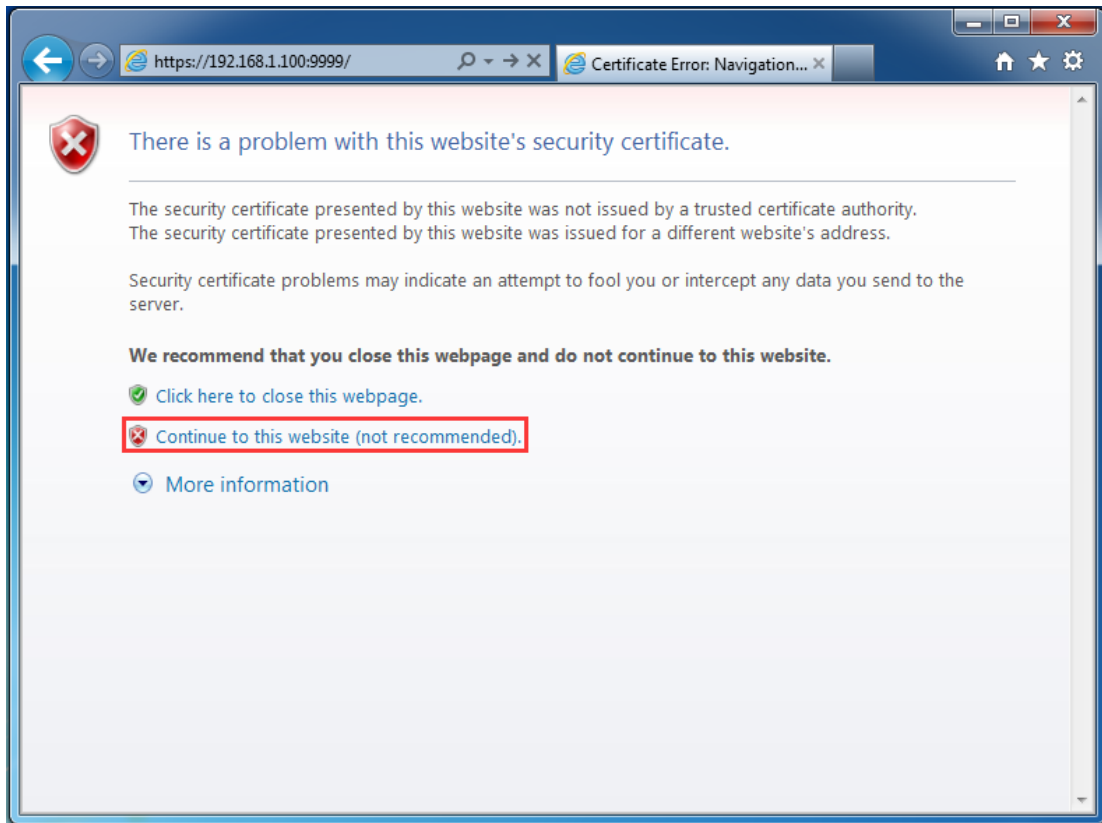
https://192.168.1.100:9999/

Certificate Error: Navigation... ×

There is a problem with this website's security certificate.

The security certificate presented by this website was not issued by a trusted certificate authority.
The security certificate presented by this website was issued for a different website's address.

Security certificate problems may indicate an attempt to fool you or intercept any data you send to the server.

**We recommend that you close this webpage and do not continue to this website.**

Click here to close this webpage.

Continue to this website (not recommended).

More information